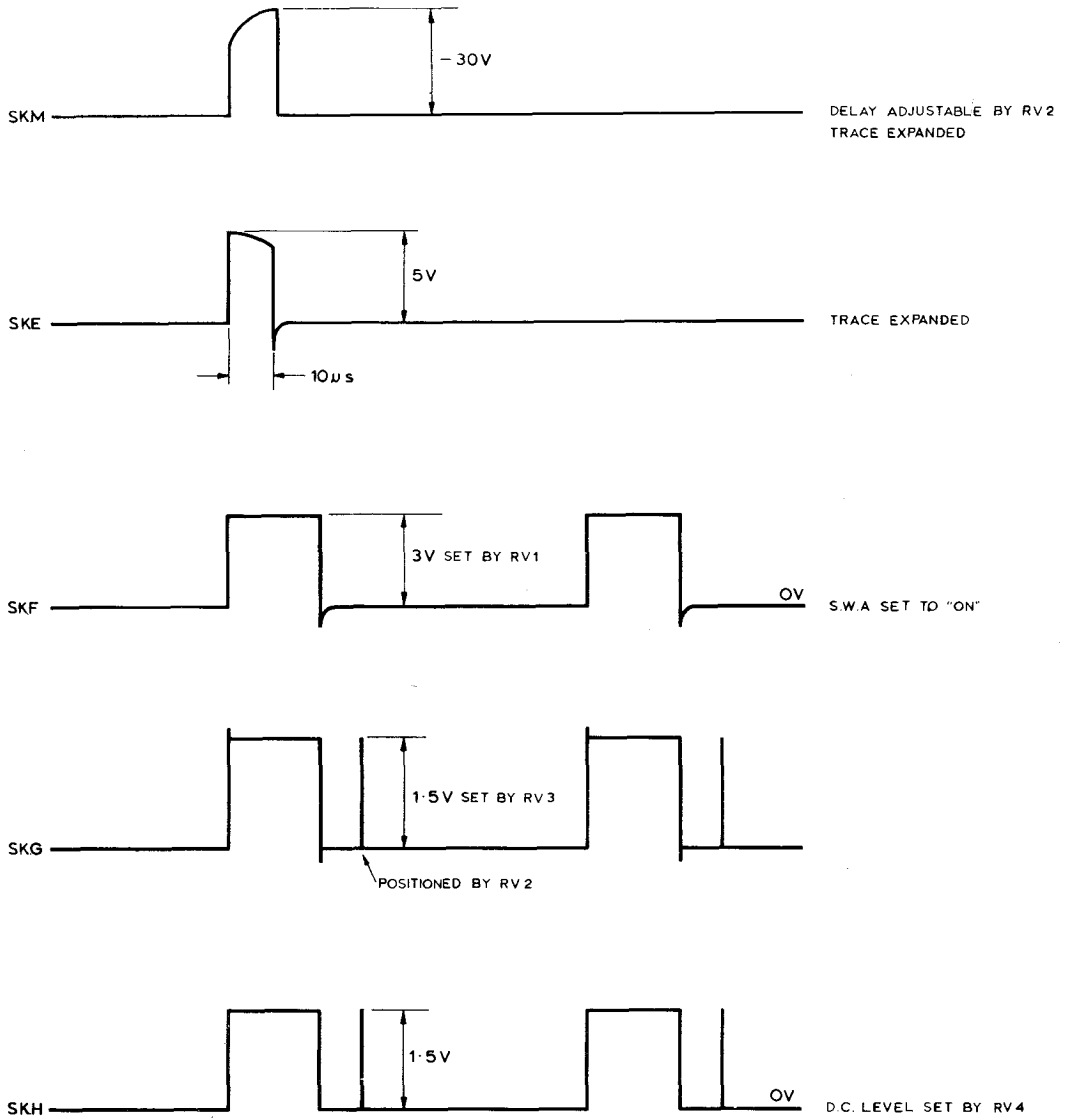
-30V

SKM

DELAY ADJUSTABLE BY RV2
TRACE EXPANDED

5V

SKE

TRACE EXPANDED

10μs

3V SET BY RV1

SKF

OV

S.W.A SET TO "ON"

1·5V SET BY RV3

SKG

POSITIONED BY RV2

1·5V

SKH

OV

D.C. LEVEL SET BY RV4